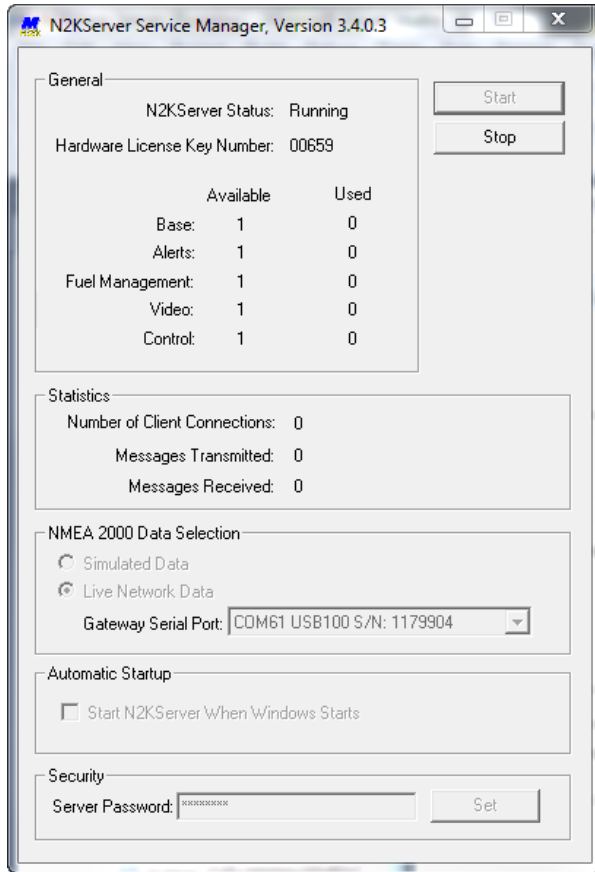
N2KServer Service Manager, Version 3.4.0.3

General

N2KServer Status: Running

Hardware License Key Number: 00659

Start

Stop

| | Available | Used |
|---|---|---|
| Base: | 1 | 0 |
| Alerts: | 1 | 0 |
| Fuel Management: | 1 | 0 |
| Video: | 1 | 0 |
| Control: | 1 | 0 |

Statistics

Number of Client Connections: 0

Messages Transmitted: 0

Messages Received: 0

NMEA 2000 Data Selection

Simulated Data

Live Network Data

Gateway Serial Port: COM61 USB100 S/N: 1179904

Automatic Startup

Start N2KServer When Windows Starts

Security

Server Password: ********

Set